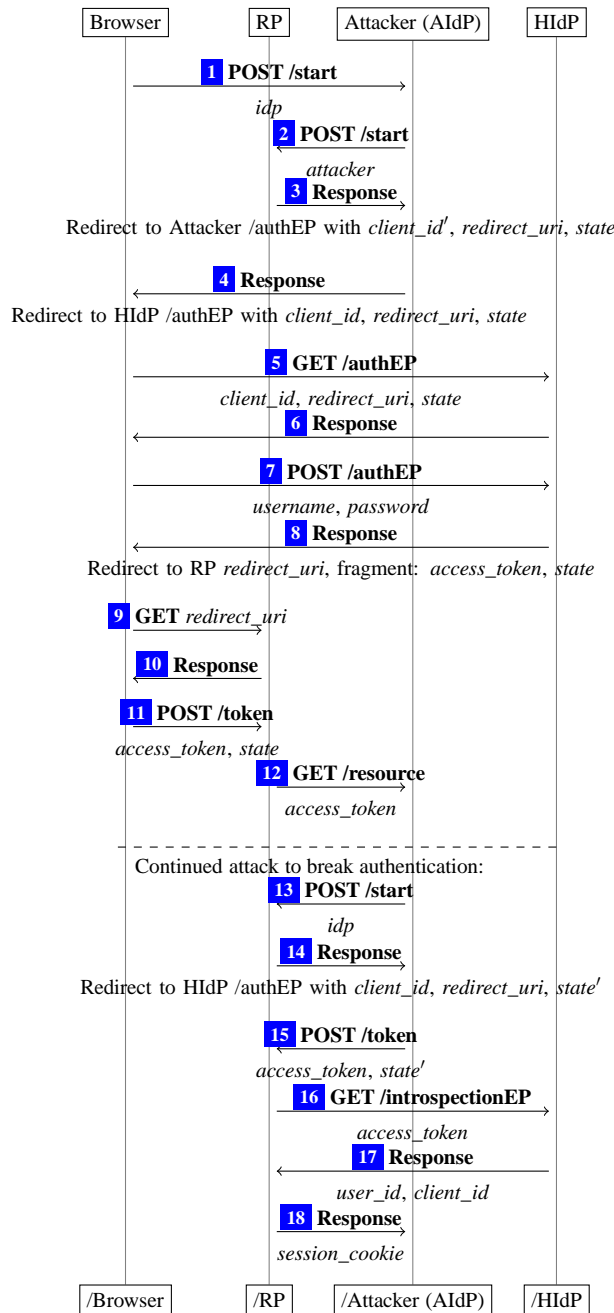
Browser RP Attacker (AIdP) HIdP

1 POST /start

idp

2 POST /start

attacker

3 Response

Redirect to Attacker /authEP with client_id′, redirect_uri, state

4 Response

Redirect to HIdP /authEP with client_id, redirect_uri, state

5 GET /authEP

client_id, redirect_uri, state

6 Response

7 POST /authEP

username, password

8 Response

Redirect to RP redirect_uri, fragment: access_token, state

9 GET redirect_uri

10 Response

11 POST /token

access_token, state

12 GET /resource

access_token

Continued attack to break authentication:

13 POST /start

idp

14 Response

Redirect to HIdP /authEP with client_id, redirect_uri, state′

15 POST /token

access_token, state′

16 GET /introspectionEP

access_token

17 Response

user_id, client_id

18 Response

session_cookie

/Browser /RP /Attacker (AIdP) /HIdP